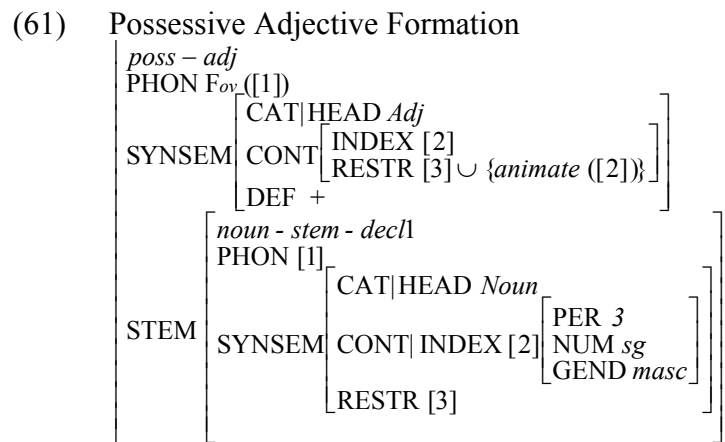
(61) Possessive Adjective Formation

*poss – adj*
PHON F$_{ov}$ ([1])
SYNSEM [ CAT|HEAD *Adj*
CONT [ INDEX [2]
RESTR [3] $\cup$ {*animate* ([2])} ]
DEF + ]
STEM [ *noun - stem - decl*1
PHON [1]
SYNSEM [ CAT|HEAD *Noun*
CONT| INDEX [2] [ PER *3*
NUM *sg*
GEND *masc* ]
RESTR [3] ] ]